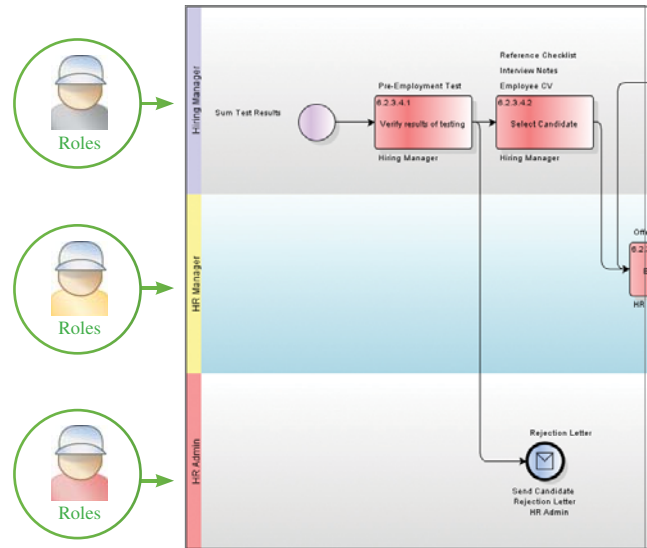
Roles

Roles

Roles

Hiring Manager

Sum Test Results

Pre-Employment Test

6.2.3.4.1

Verify results of testing

Hiring Manager

Reference Checklist

Interview Notes

Employee CV

6.2.3.4.2

Select Candidate

Hiring Manager

HR Manager

Off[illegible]

6.2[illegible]

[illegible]

HR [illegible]

HR Admin

Rejection Letter

Send Candidate Rejection Letter

HR Admin